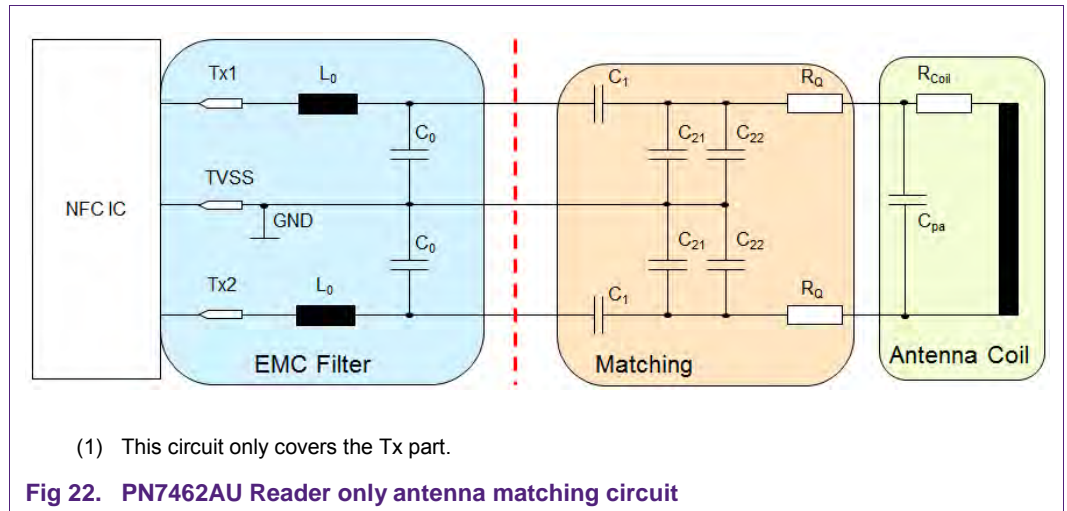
NFC IC

Tx1
$L_0$
$C_0$
TVSS
GND
$C_0$
Tx2
$L_0$
EMC Filter

$C_1$
$C_{21}$
$C_{22}$
$R_Q$
$C_{21}$
$C_{22}$
$C_1$
$R_Q$
Matching

$R_{Coil}$
$C_{pa}$
Antenna Coil

(1) This circuit only covers the Tx part.

Fig 22. PN7462AU Reader only antenna matching circuit